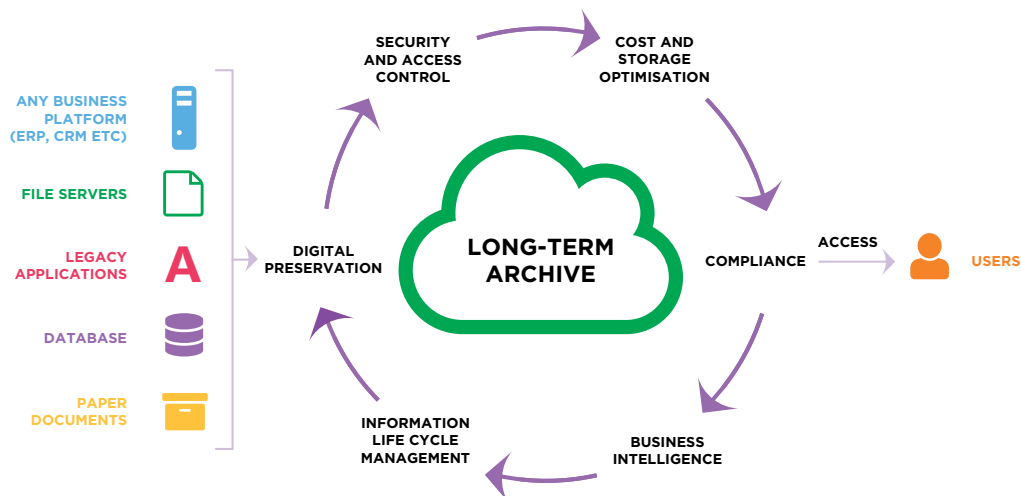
ANY BUSINESS PLATFORM (ERP, CRM ETC)

FILE SERVERS

LEGACY APPLICATIONS

A

DATABASE

PAPER DOCUMENTS

SECURITY AND ACCESS CONTROL

COST AND STORAGE OPTIMISATION

DIGITAL PRESERVATION

LONG-TERM ARCHIVE

COMPLIANCE

ACCESS

USERS

INFORMATION LIFE CYCLE MANAGEMENT

BUSINESS INTELLIGENCE